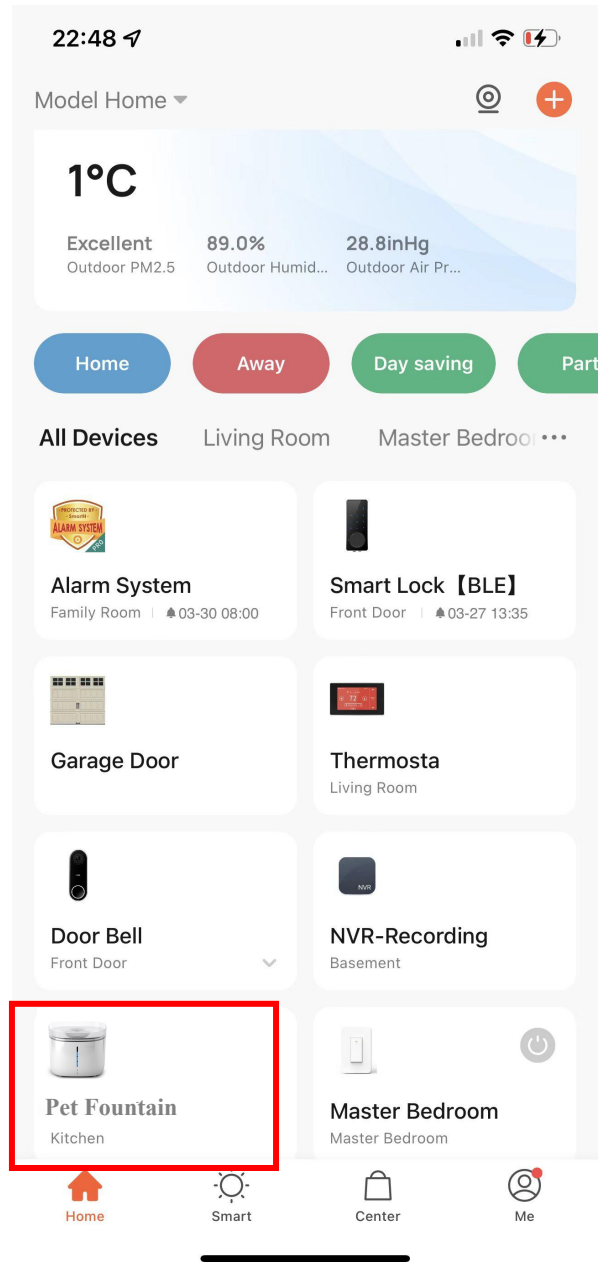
22:48

Model Home

1°C

Excellent
Outdoor PM2.5

89.0%
Outdoor Humid...

28.8inHg
Outdoor Air Pr...

Home

Away

Day saving

Part

All Devices

Living Room

Master Bedroo

•••

PROTECTED BY SmartH ALARM SYSTEM PRO

Alarm System
Family Room 03-30 08:00

Smart Lock【BLE】
Front Door 03-27 13:35

Garage Door

72

Thermosta
Living Room

Door Bell
Front Door

NVR

NVR-Recording
Basement

Pet Fountain
Kitchen

Master Bedroom
Master Bedroom

Home

Smart

Center

Me